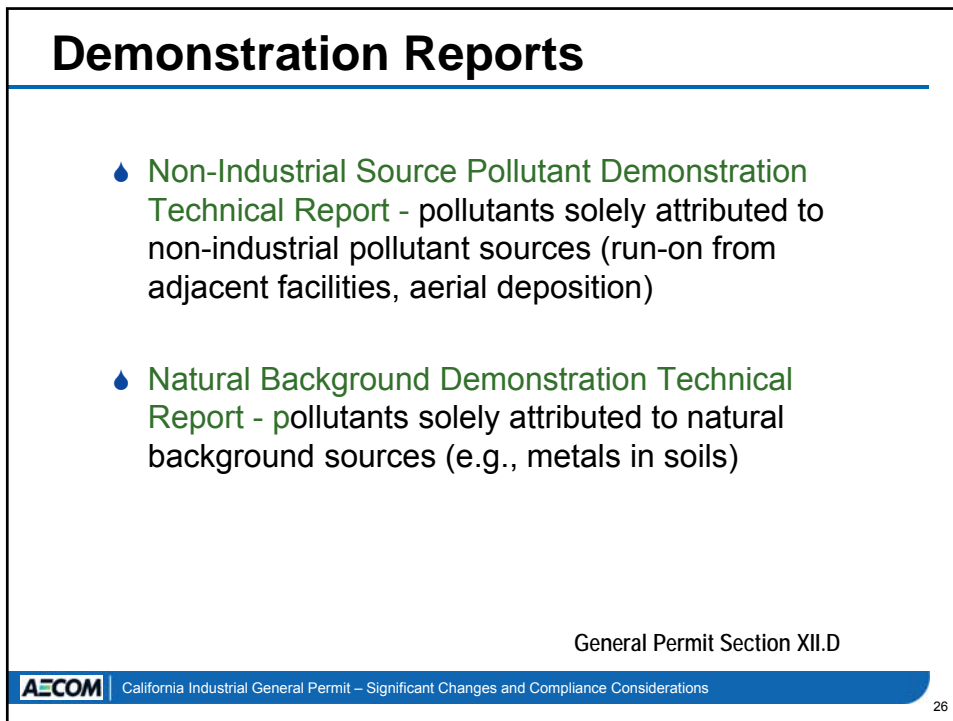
Demonstration Reports

Non-Industrial Source Pollutant Demonstration Technical Report - pollutants solely attributed to non-industrial pollutant sources (run-on from adjacent facilities, aerial deposition)

Natural Background Demonstration Technical Report - pollutants solely attributed to natural background sources (e.g., metals in soils)

General Permit Section XII.D

AECOM California Industrial General Permit – Significant Changes and Compliance Considerations

26